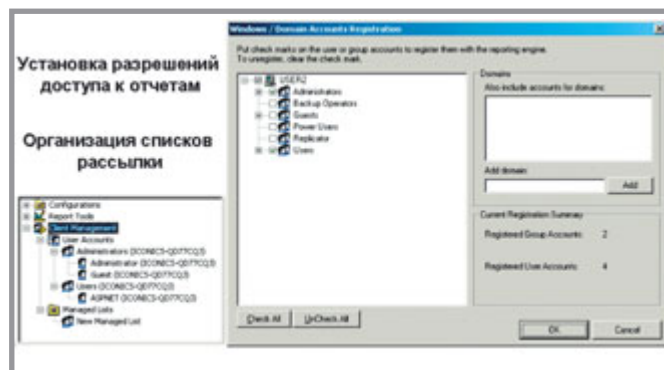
Установка разрешений доступа к отчетам

Организация списков рассылки

Configurations
Report Tools
Client Management
User Accounts
Administrators (ICONICS-Q077CQ3)
Administrator (ICONICS-Q077CQ3)
Guest (ICONICS-Q077CQ3)
Users (ICONICS-Q077CQ3)
ASPNET (ICONICS-Q077CQ3)
Managed Lists
New Managed List

Windows / Domain Accounts Registration

Put check marks on the user or group accounts to register them with the reporting engine. To unregister, clear the check mark.

USER2
Administrators
Backup Operators
Guests
Power Users
Replicator
Users

Domains
Also include accounts for domains:

Add domain
Add

Current Registration Summary
Registered Group Accounts: 2
Registered User Accounts: 4

Check All
UnCheck All
OK
Cancel